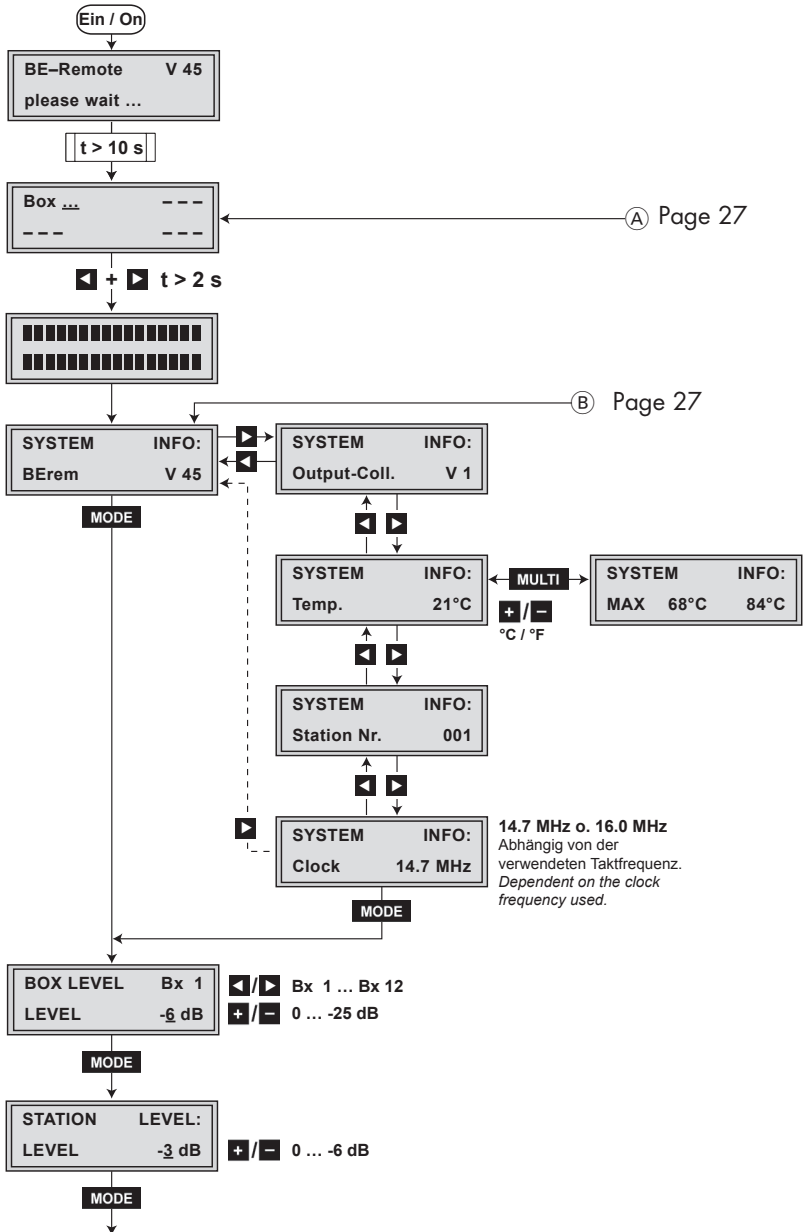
Ein / On

BE–Remote V 45
please wait …

t > 10 s

Box ... – – –
– – – – – –

Ⓐ Page 27

+ t > 2 s

Ⓑ Page 27

SYSTEM INFO:
BErem V 45

SYSTEM INFO:
Output-Coll. V 1

MODE

SYSTEM INFO:
Temp. 21°C

MULTI

SYSTEM INFO:
MAX 68°C 84°C

+ / –
°C / °F

SYSTEM INFO:
Station Nr. 001

SYSTEM INFO:
Clock 14.7 MHz

14.7 MHz o. 16.0 MHz
Abhängig von der verwendeten Taktfrequenz.
*Dependent on the clock frequency used.*

MODE

BOX LEVEL Bx 1
LEVEL -6 dB

Bx 1 … Bx 12
+ / – 0 … -25 dB

MODE

STATION LEVEL:
LEVEL -3 dB

+ / – 0 … -6 dB

MODE